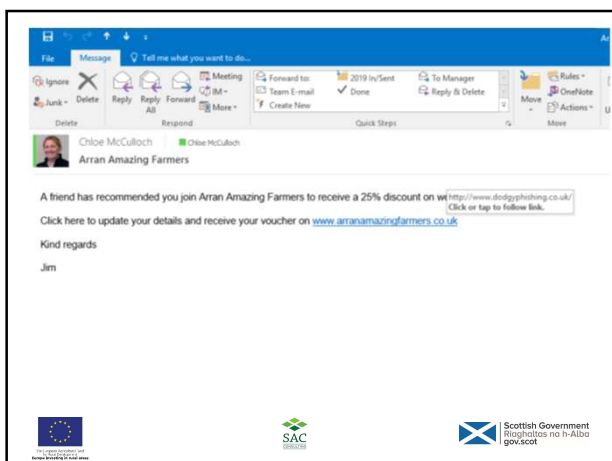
File Message Tell me what you want to do...

Ignore
Junk
Delete
Reply
Reply All
Forward
Meeting
IM
More
Delete
Respond
Forward to:
Team E-mail
Create New
2019 In/Sent
Done
To Manager
Reply & Delete
Quick Steps
Move
Rules
OneNote
Actions
Move

Chloe McCulloch
Chloe McCulloch
Arran Amazing Farmers

A friend has recommended you join Arran Amazing Farmers to receive a 25% discount on w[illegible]

http://www.dodgyphishing.co.uk/
Click or tap to follow link.

Click here to update your details and receive your voucher on www.arranamazingfarmers.co.uk

Kind regards

Jim

SAC

Scottish Government
Riaghaltas na h-Alba
gov.scot